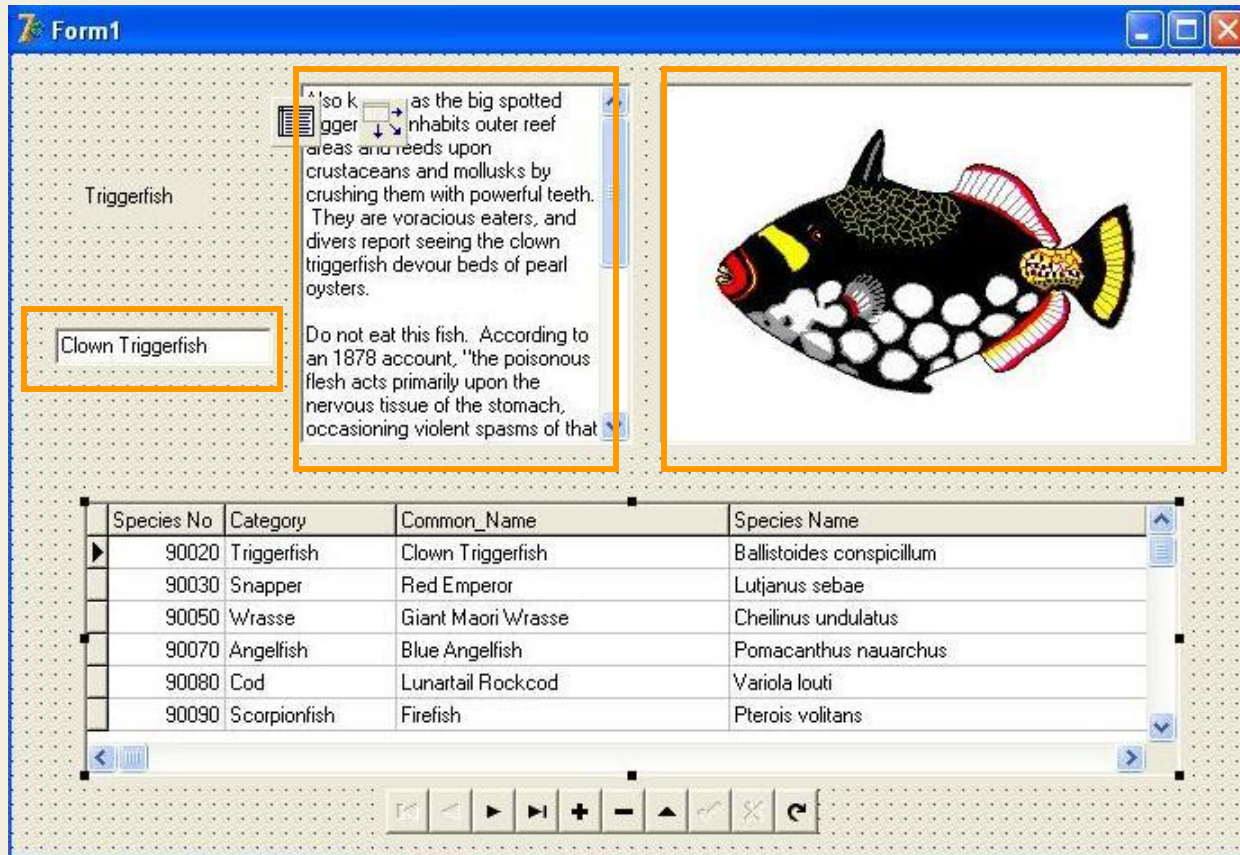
Form1

Triggerfish

Clown Triggerfish

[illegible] as the big spotted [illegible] inhabits outer reef areas and feeds upon crustaceans and mollusks by crushing them with powerful teeth. They are voracious eaters, and divers report seeing the clown triggerfish devour beds of pearl oysters.

Do not eat this fish. According to an 1878 account, "the poisonous flesh acts primarily upon the nervous tissue of the stomach, occasioning violent spasms of that

| Species No | Category | Common_Name | Species Name |
|---|---|---|---|
| 90020 | Triggerfish | Clown Triggerfish | Ballistoides conspicillum |
| 90030 | Snapper | Red Emperor | Lutjanus sebae |
| 90050 | Wrasse | Giant Maori Wrasse | Cheilinus undulatus |
| 90070 | Angelfish | Blue Angelfish | Pomacanthus nauarchus |
| 90080 | Cod | Lunartail Rockcod | Variola louti |
| 90090 | Scorpionfish | Firefish | Pterois volitans |